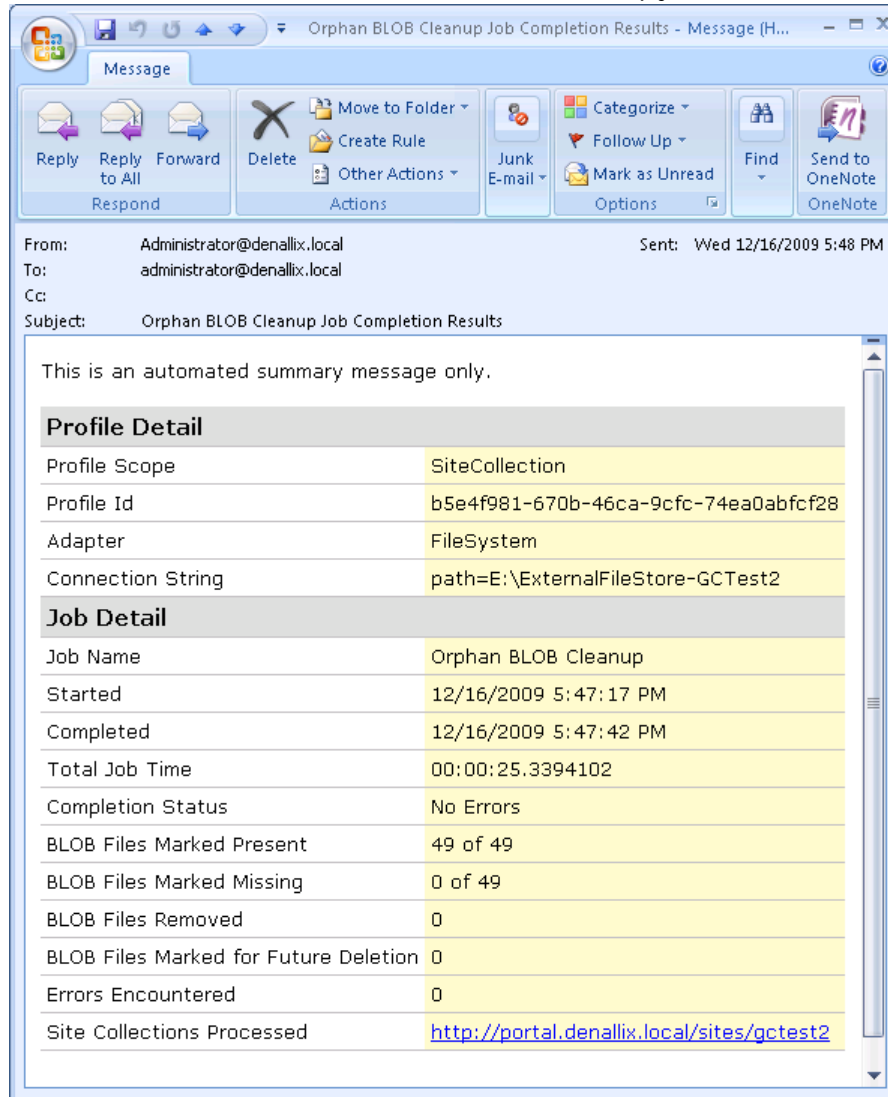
Orphan BLOB Cleanup Job Completion Results - Message (H...

Message

Reply
Reply to All
Forward
Respond

Delete
Move to Folder
Create Rule
Other Actions
Actions

Junk E-mail

Categorize
Follow Up
Mark as Unread
Options

Find

Send to OneNote
OneNote

From: Administrator@denallix.local
Sent: Wed 12/16/2009 5:48 PM
To: administrator@denallix.local
Cc:
Subject: Orphan BLOB Cleanup Job Completion Results

This is an automated summary message only.

| Profile Detail | |
|---|---|
| Profile Scope | SiteCollection |
| Profile Id | b5e4f981-670b-46ca-9cfc-74ea0abfcf28 |
| Adapter | FileSystem |
| Connection String | path=E:\ExternalFileStore-GCTest2 |
| **Job Detail** | |
| Job Name | Orphan BLOB Cleanup |
| Started | 12/16/2009 5:47:17 PM |
| Completed | 12/16/2009 5:47:42 PM |
| Total Job Time | 00:00:25.3394102 |
| Completion Status | No Errors |
| BLOB Files Marked Present | 49 of 49 |
| BLOB Files Marked Missing | 0 of 49 |
| BLOB Files Removed | 0 |
| BLOB Files Marked for Future Deletion | 0 |
| Errors Encountered | 0 |
| Site Collections Processed | http://portal.denallix.local/sites/gctest2 |